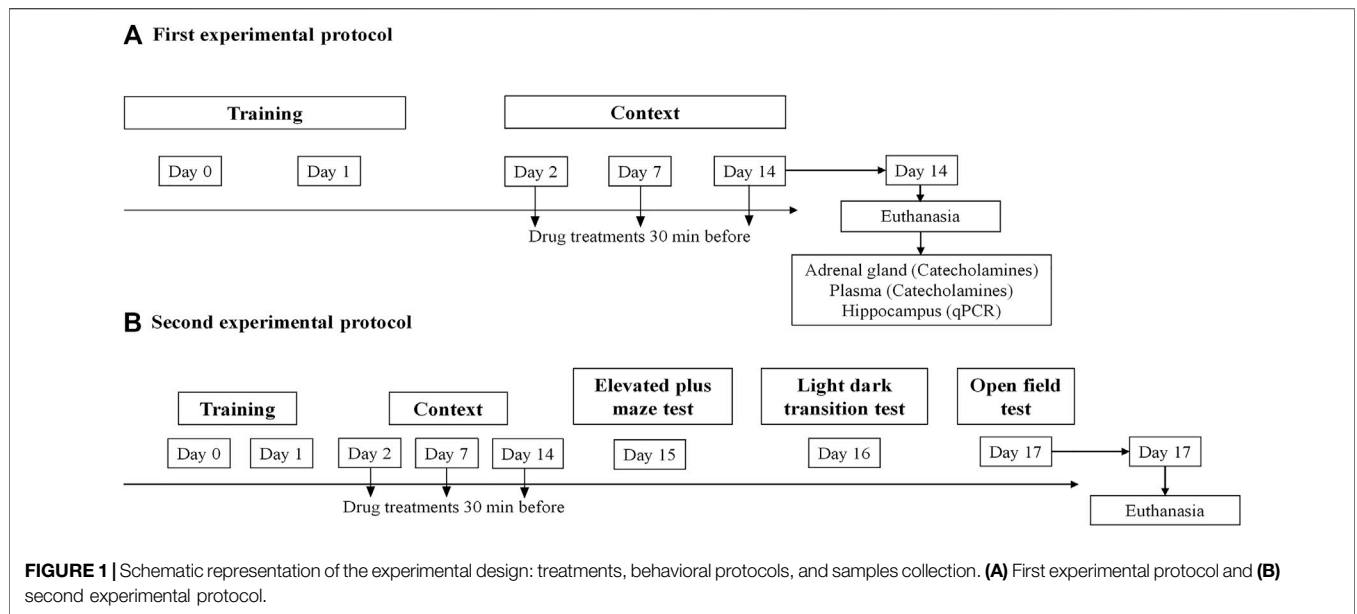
A First experimental protocol

Training

Context

Day 0

Day 1

Day 2

Day 7

Day 14

Day 14

Euthanasia

Drug treatments 30 min before

Adrenal gland (Catecholamines)
Plasma (Catecholamines)
Hippocampus (qPCR)

B Second experimental protocol

Training

Context

Elevated plus maze test

Light dark transition test

Open field test

Day 0

Day 1

Day 2

Day 7

Day 14

Day 15

Day 16

Day 17

Day 17

Drug treatments 30 min before

Euthanasia

FIGURE 1 | Schematic representation of the experimental design: treatments, behavioral protocols, and samples collection. (A) First experimental protocol and (B) second experimental protocol.